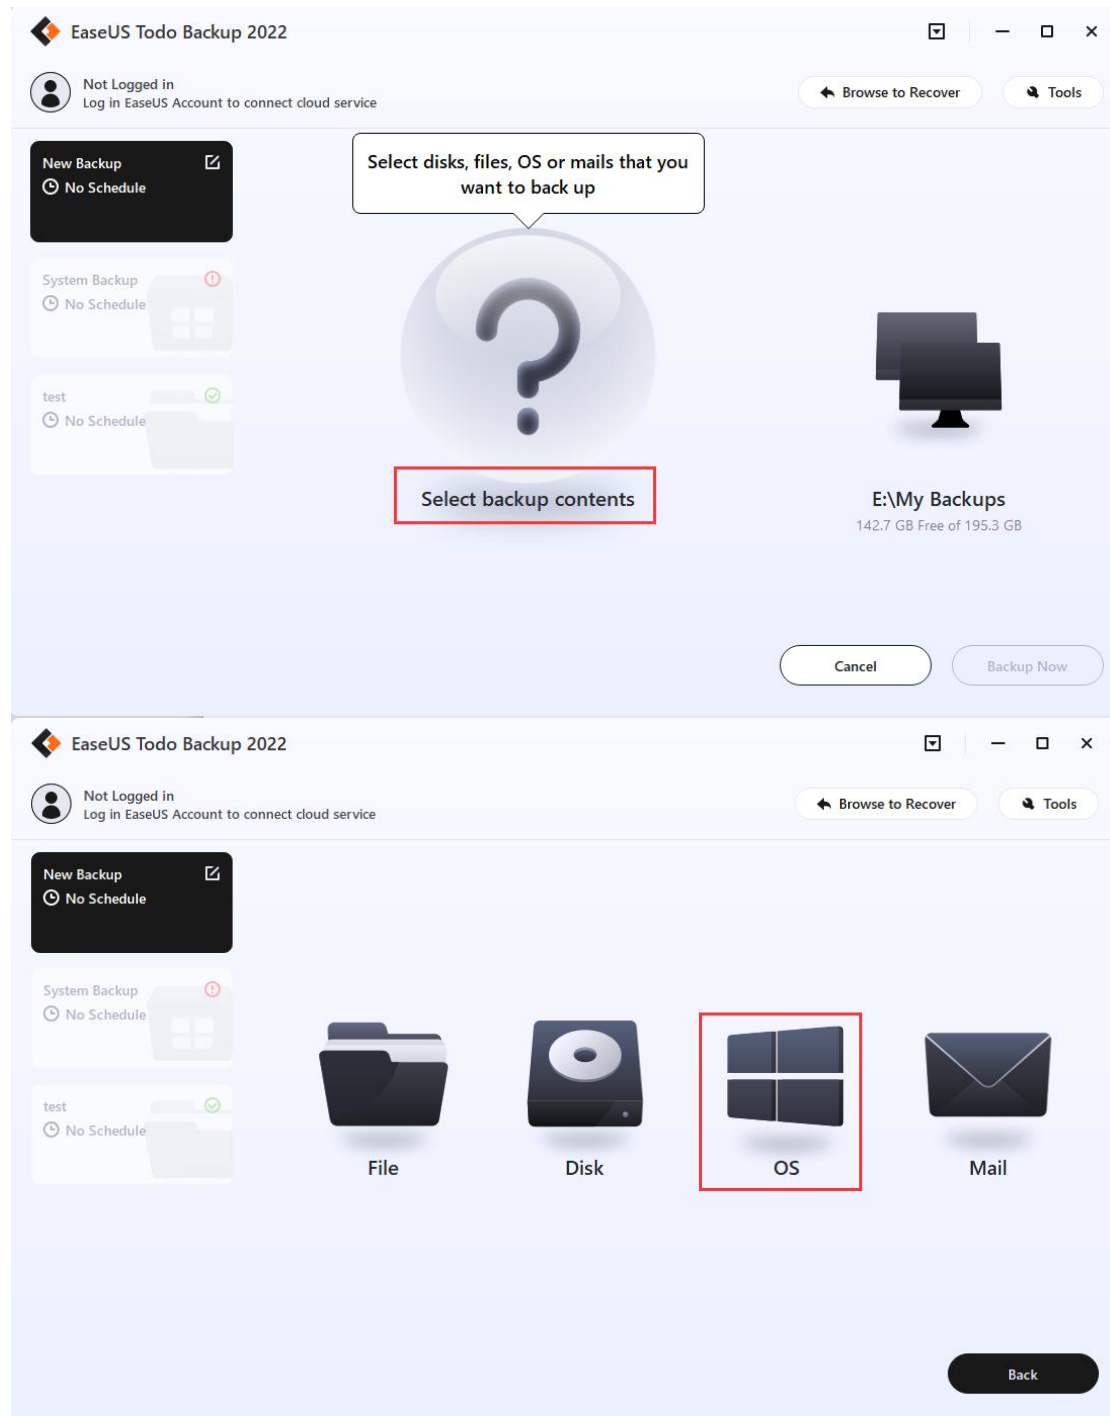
EaseUS Todo Backup 2022

Not Logged in
Log in EaseUS Account to connect cloud service

Browse to Recover
Tools

New Backup
No Schedule

System Backup
No Schedule

test
No Schedule

Select disks, files, OS or mails that you want to back up

Select backup contents

E:\My Backups
142.7 GB Free of 195.3 GB

Cancel
Backup Now

EaseUS Todo Backup 2022

Not Logged in
Log in EaseUS Account to connect cloud service

Browse to Recover
Tools

New Backup
No Schedule

System Backup
No Schedule

test
No Schedule

File
Disk
OS
Mail

Back